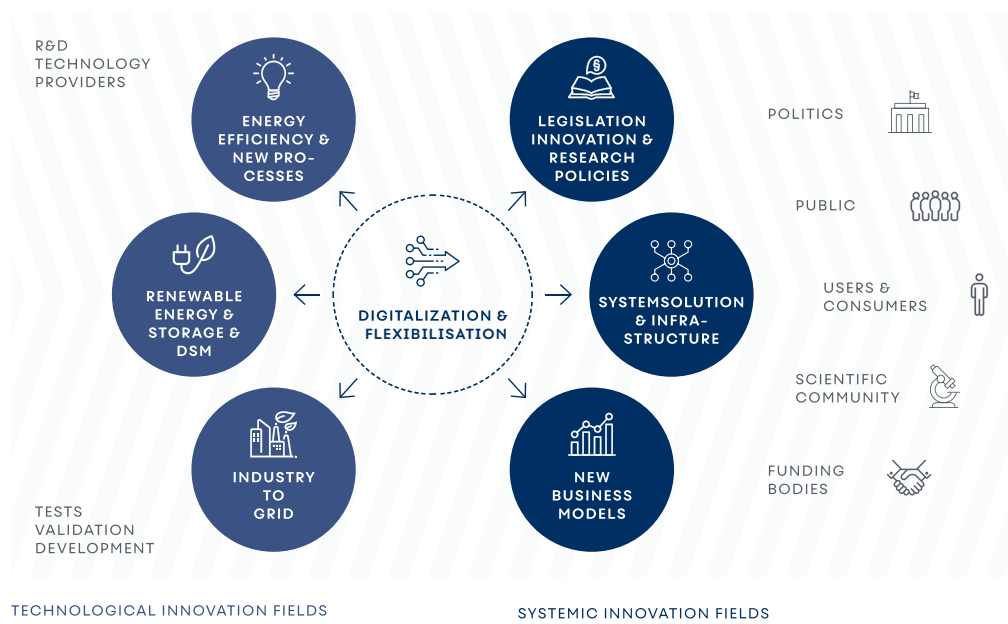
R&D TECHNOLOGY PROVIDERS

ENERGY EFFICIENCY & NEW PROCESSES

LEGISLATION INNOVATION & RESEARCH POLICIES

POLITICS

PUBLIC

RENEWABLE ENERGY & STORAGE & DSM

DIGITALIZATION & FLEXIBILISATION

SYSTEMSOLUTION & INFRASTRUCTURE

USERS & CONSUMERS

SCIENTIFIC COMMUNITY

INDUSTRY TO GRID

NEW BUSINESS MODELS

FUNDING BODIES

TESTS VALIDATION DEVELOPMENT

TECHNOLOGICAL INNOVATION FIELDS

SYSTEMIC INNOVATION FIELDS